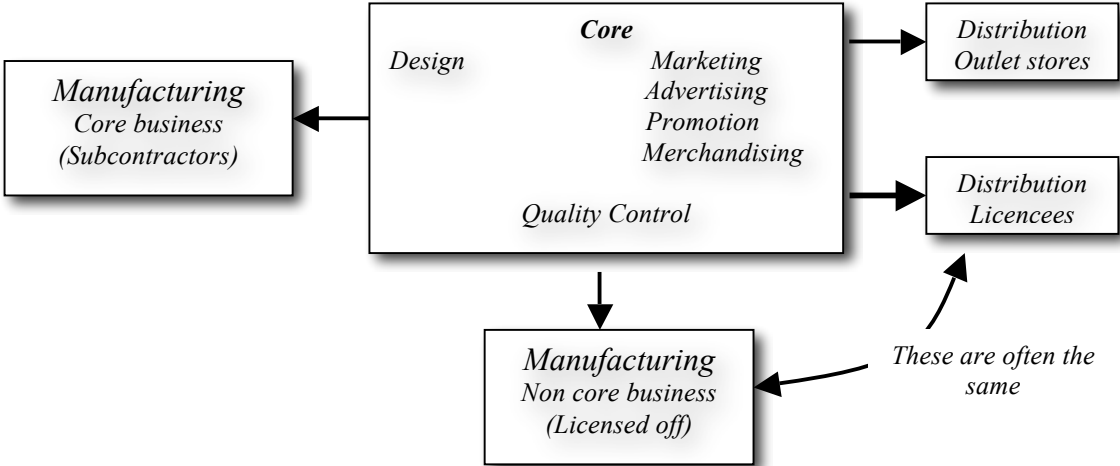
Manufacturing
Core business
(Subcontractors)

Core
Design
Marketing
Advertising
Promotion
Merchandising
Quality Control

Distribution
Outlet stores

Distribution
Licencees

Manufacturing
Non core business
(Licensed off)

These are often the same